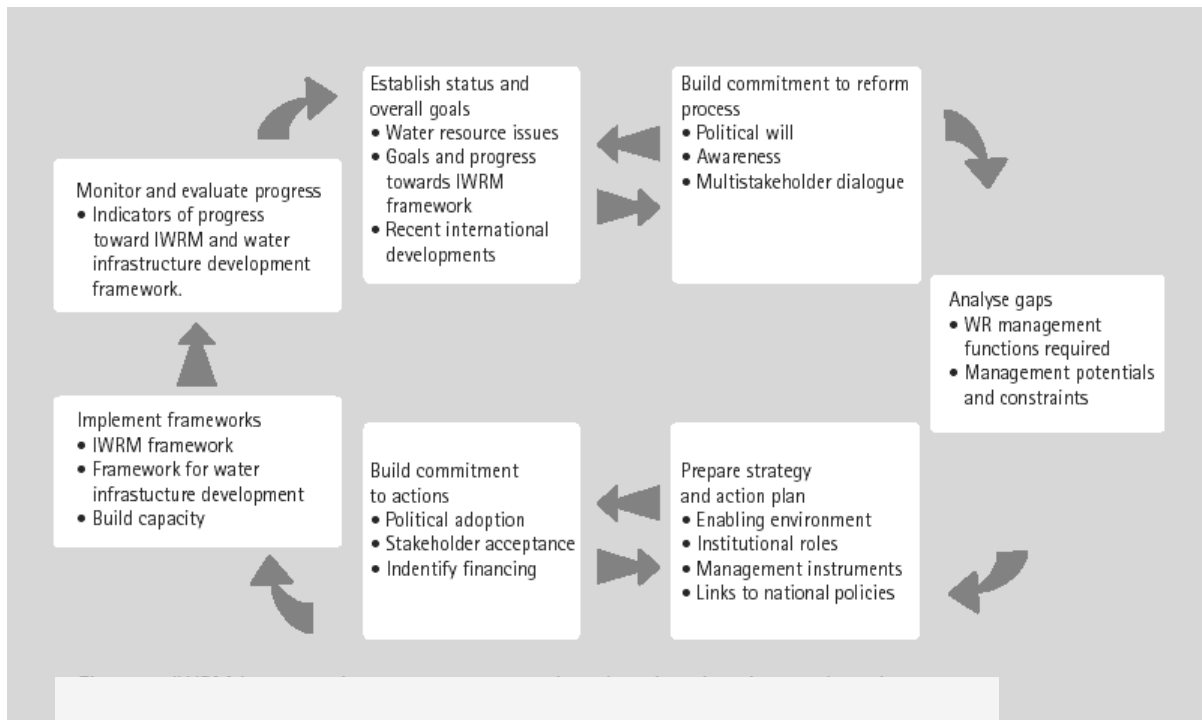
Establish status and overall goals
• Water resource issues
• Goals and progress towards IWRM framework
• Recent international developments

Build commitment to reform process
• Political will
• Awareness
• Multistakeholder dialogue

Monitor and evaluate progress
• Indicators of progress toward IWRM and water infrastructure development framework.

Analyse gaps
• WR management functions required
• Management potentials and constraints

Implement frameworks
• IWRM framework
• Framework for water infrastucture development
• Build capacity

Build commitment to actions
• Political adoption
• Stakeholder acceptance
• Indentify financing

Prepare strategy and action plan
• Enabling environment
• Institutional roles
• Management instruments
• Links to national policies

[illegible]